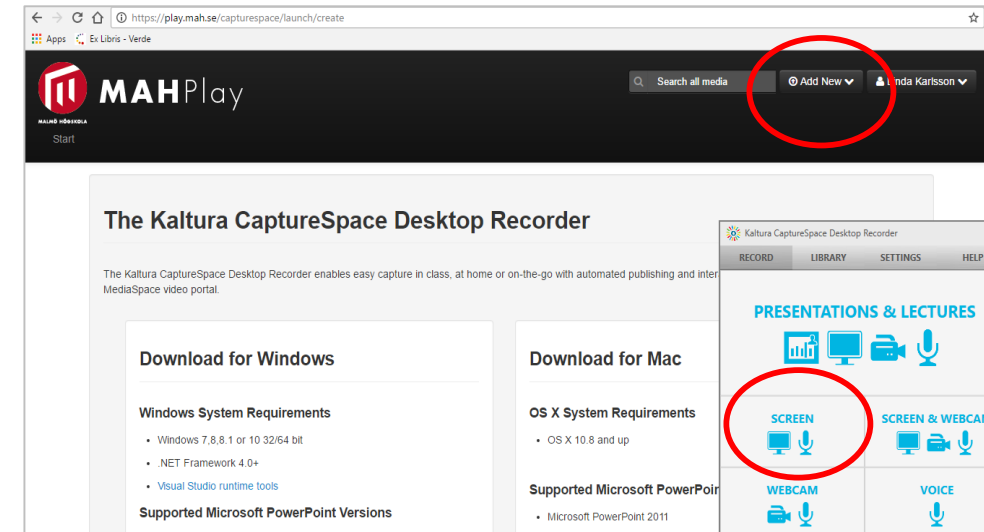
https://play.mah.se/capturespace/launch/create

Apps Ex Libris - Verde

MALMÖ HÖGSKOLA

MAHPlay

Start

Search all media

Add New

Linda Karlsson

The Kaltura CaptureSpace Desktop Recorder

The Kaltura CaptureSpace Desktop Recorder enables easy capture in class, at home or on-the-go with automated publishing and inter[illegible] MediaSpace video portal.

Download for Windows

Windows System Requirements

- Windows 7,8,8.1 or 10 32/64 bit
- .NET Framework 4.0+
- Visual Studio runtime tools

Supported Microsoft PowerPoint Versions

Download for Mac

OS X System Requirements

- OS X 10.8 and up

Supported Microsoft PowerPoi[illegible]

- Microsoft PowerPoint 2011

Kaltura CaptureSpace Desktop Recorder

RECORD LIBRARY SETTINGS HELP

PRESENTATIONS & LECTURES

SCREEN

SCREEN & WEBCAM

WEBCAM

VOICE